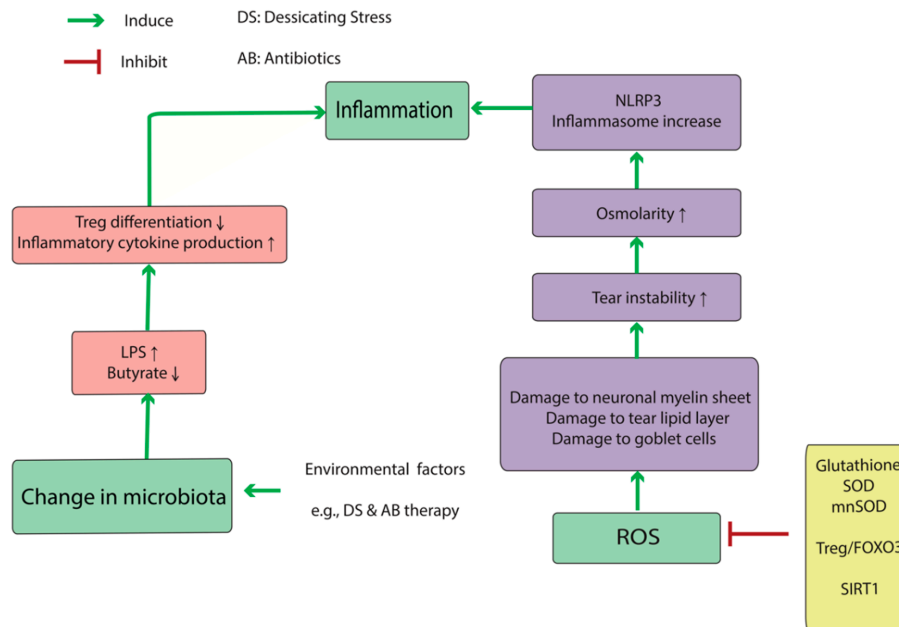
Induce

Inhibit

DS: Dessicating Stress

AB: Antibiotics

Inflammation

NLRP3
Inflammasome increase

Treg differentiation ↓
Inflammatory cytokine production ↑

Osmolarity ↑

Tear instability ↑

LPS ↑
Butyrate ↓

Damage to neuronal myelin sheet
Damage to tear lipid layer
Damage to goblet cells

Environmental factors

Change in microbiota

e.g., DS & AB therapy

ROS

Glutathione
SOD
mnSOD

Treg/FOXO3

SIRT1